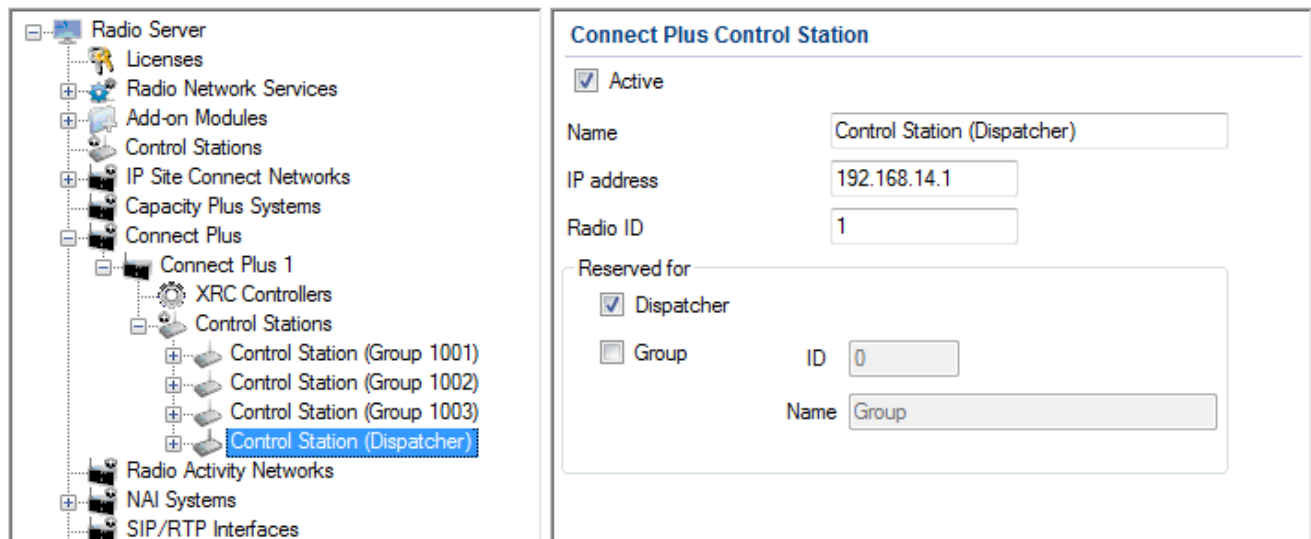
Radio Server
Licenses
Radio Network Services
Add-on Modules
Control Stations
IP Site Connect Networks
Capacity Plus Systems
Connect Plus
Connect Plus 1
XRC Controllers
Control Stations
Control Station (Group 1001)
Control Station (Group 1002)
Control Station (Group 1003)
Control Station (Dispatcher)
Radio Activity Networks
NAI Systems
SIP/RTP Interfaces

Connect Plus Control Station

Active

| Name | Control Station (Dispatcher) |
|---|---|
| IP address | 192.168.14.1 |
| Radio ID | 1 |

Reserved for

Dispatcher

Group

ID 0

Name Group